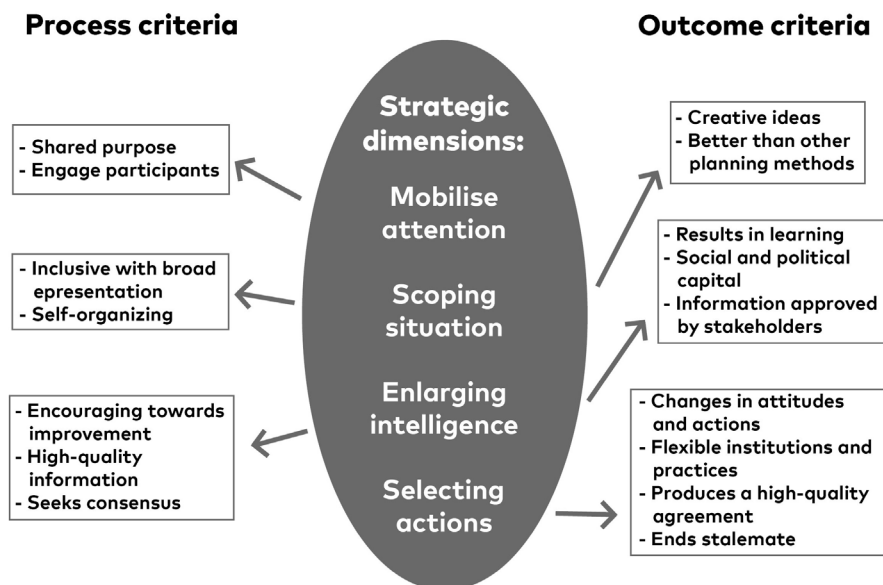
Process criteria

Outcome criteria

Strategic dimensions:

Mobilise attention

Scoping situation

Enlarging intelligence

Selecting actions

- Shared purpose
- Engage participants

- Inclusive with broad epresentation
- Self-organizing

- Encouraging towards improvement
- High-quality information
- Seeks consensus

- Creative ideas
- Better than other planning methods

- Results in learning
- Social and political capital
- Information approved by stakeholders

- Changes in attitudes and actions
- Flexible institutions and practices
- Produces a high-quality agreement
- Ends stalemate